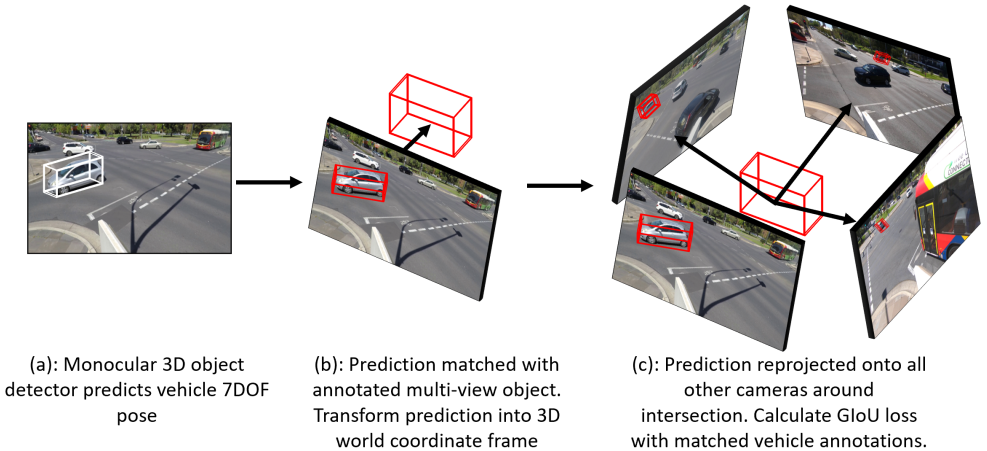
(a): Monocular 3D object detector predicts vehicle 7DOF pose

(b): Prediction matched with annotated multi-view object. Transform prediction into 3D world coordinate frame

(c): Prediction reprojected onto all other cameras around intersection. Calculate GIoU loss with matched vehicle annotations.